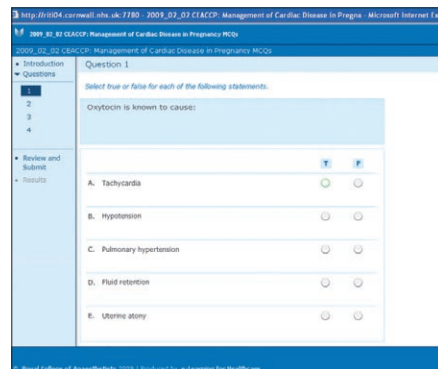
http://friti04.cornwall.nhs.uk:7780 - 2009_02_02 CEACCP: Management of Cardiac Disease in Pregna - Microsoft Internet Ex

2009_02_02 CEACCP: Management of Cardiac Disease in Pregnancy MCQs

2009_02_02 CEACCP: Management of Cardiac Disease in Pregnancy MCQs

• Introduction
• Questions

1
2
3
4

• Review and Submit
• Results

Question 1

Select true or false for each of the following statements.

Oxytocin is known to cause:

| | T | F |
|---|---|---|
| A. Tachycardia | | |
| B. Hypotension | | |
| C. Pulmonary hypertension | | |
| D. Fluid retention | | |
| E. Uterine atony | | |

© Royal College of Anaesthetists 2009 | Produced by e-Learning for Healthcare